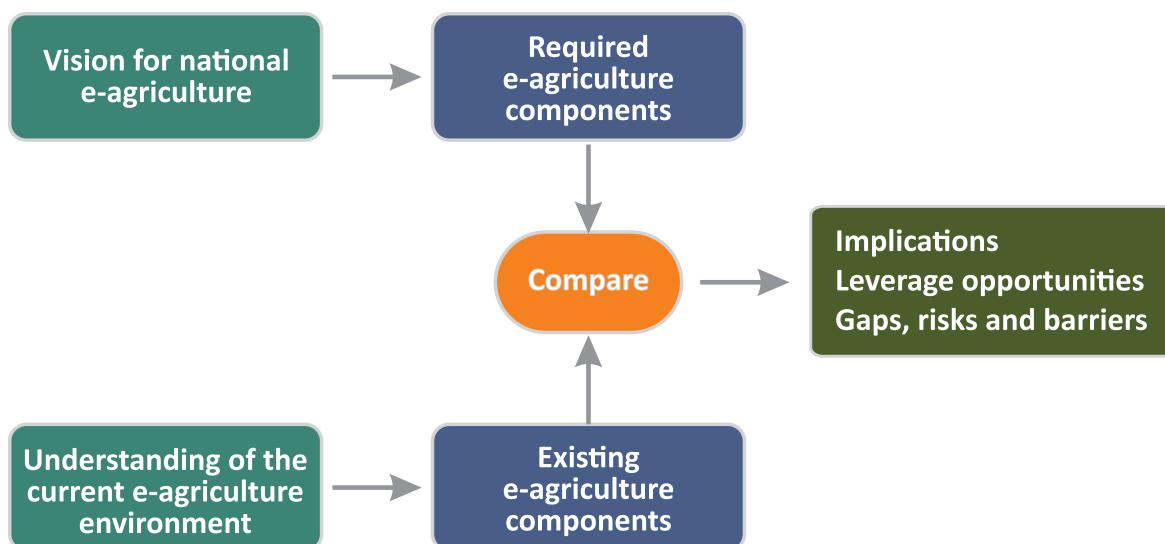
Vision for national e-agriculture

Required e-agriculture components

Compare

Implications
Leverage opportunities
Gaps, risks and barriers

Understanding of the current e-agriculture environment

Existing e-agriculture components